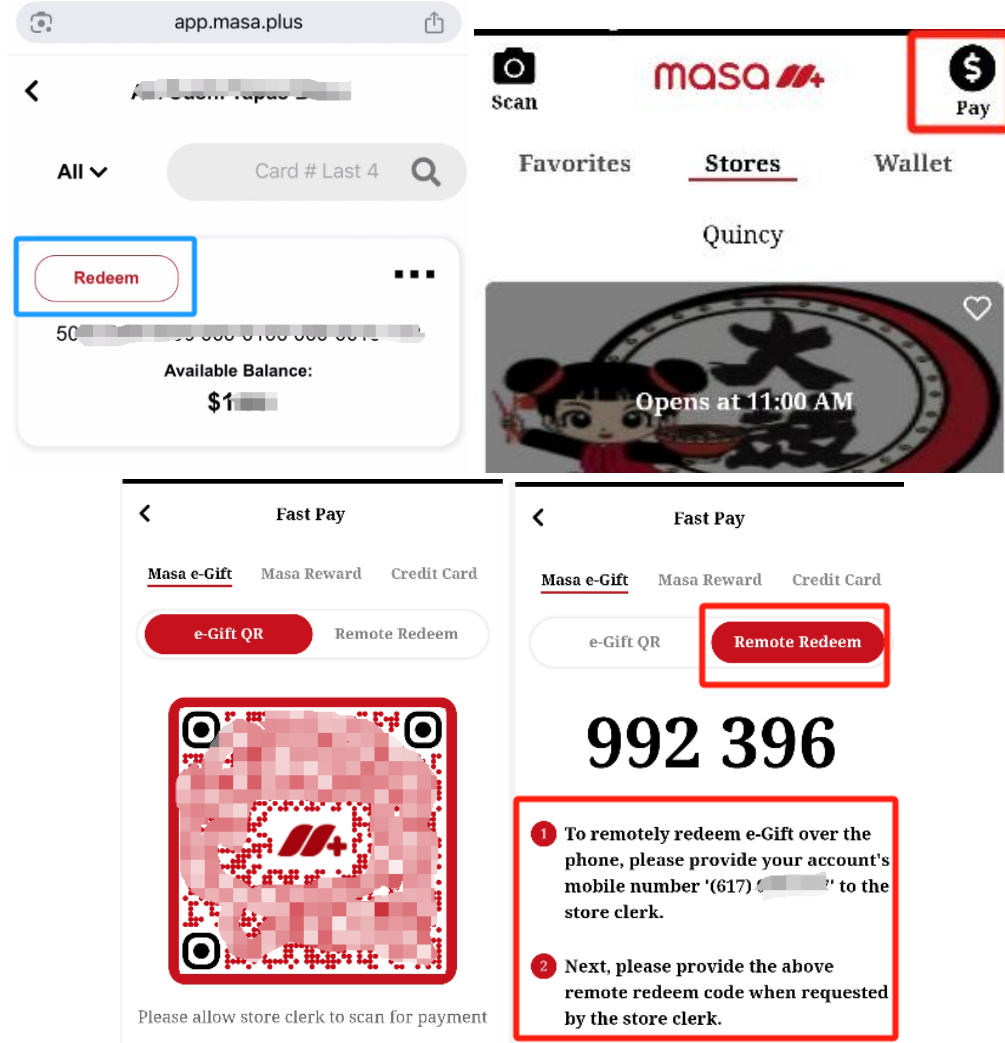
app.masa.plus

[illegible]

All

Card # Last 4

Redeem

...

50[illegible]

Available Balance:

$1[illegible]

Scan

masa

Pay

Favorites

Stores

Wallet

Quincy

Opens at 11:00 AM

Fast Pay

Masa e-Gift

Masa Reward

Credit Card

e-Gift QR

Remote Redeem

Please allow store clerk to scan for payment

Fast Pay

Masa e-Gift

Masa Reward

Credit Card

e-Gift QR

Remote Redeem

992 396

1 To remotely redeem e-Gift over the phone, please provide your account's mobile number '(617) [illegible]' to the store clerk.

2 Next, please provide the above remote redeem code when requested by the store clerk.